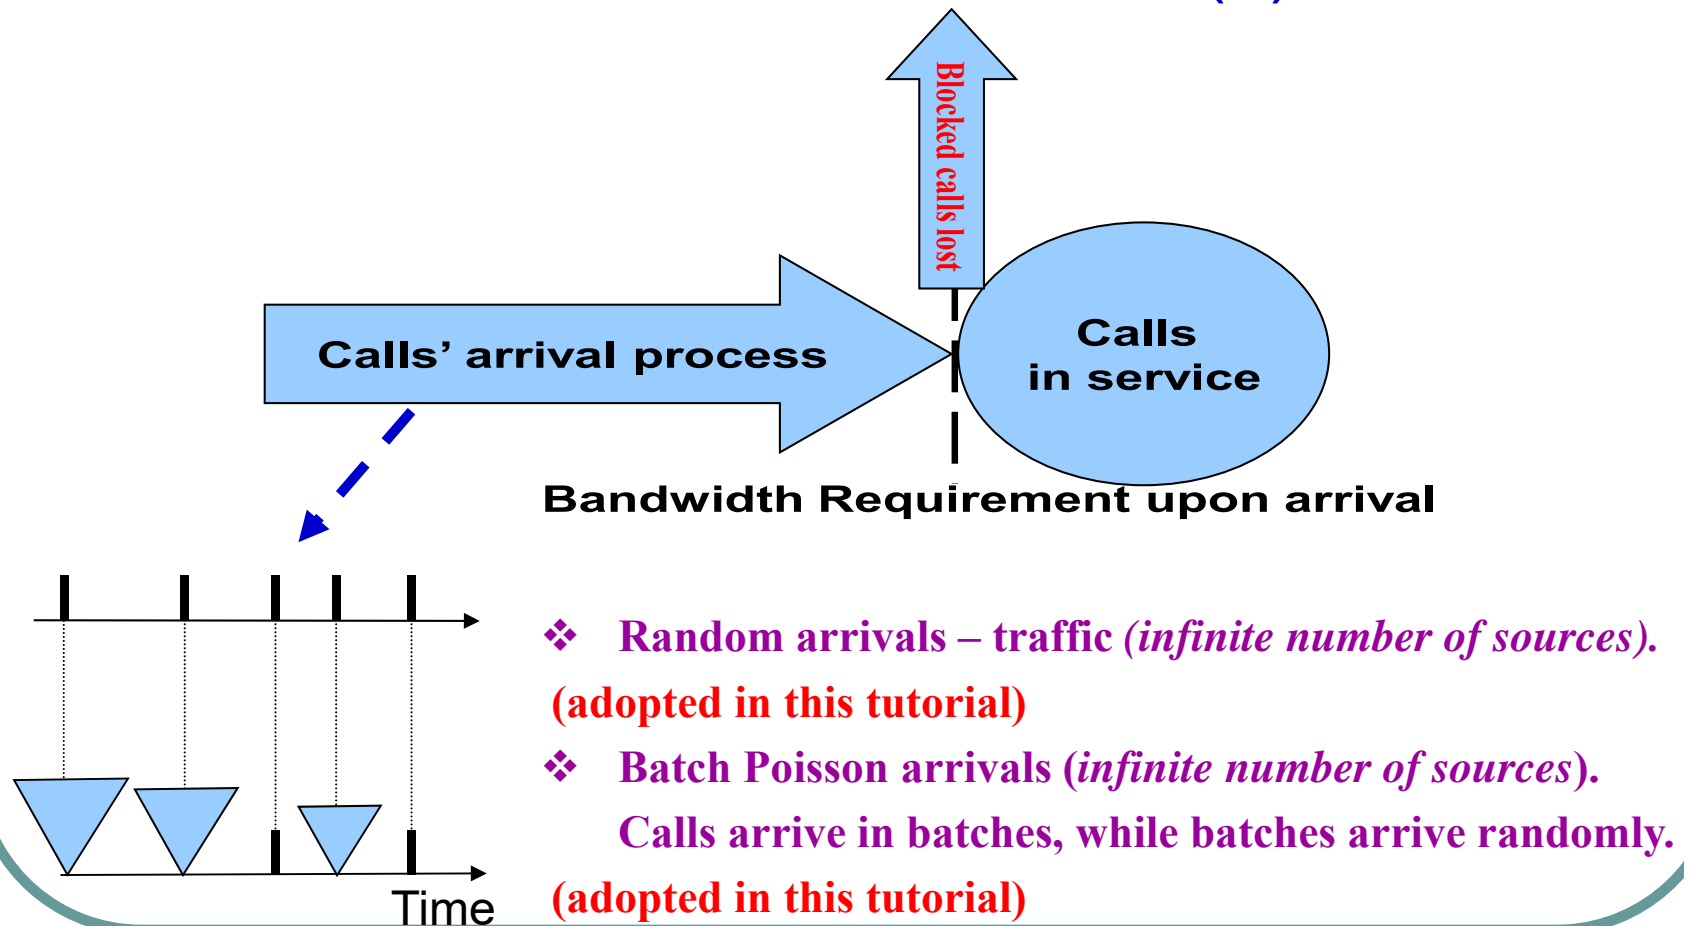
Blocked calls lost

Calls' arrival process

Calls in service

Bandwidth Requirement upon arrival

Time

❖ Random arrivals – traffic *(infinite number of sources).*
(adopted in this tutorial)

❖ Batch Poisson arrivals (*infinite number of sources*). Calls arrive in batches, while batches arrive randomly.
(adopted in this tutorial)